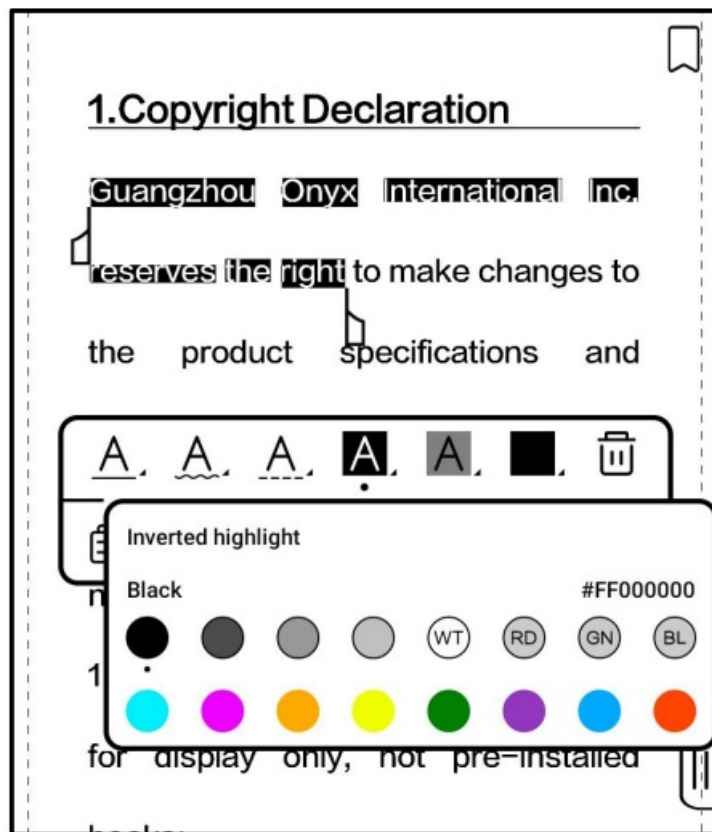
1.Copyright Declaration

Guangzhou Onyx International Inc. reserves the right to make changes to the product specifications and

A A A A A

Inverted highlight

Black

#FF000000

WT RD GN BL

n

1

for display only, not pre-installed

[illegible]